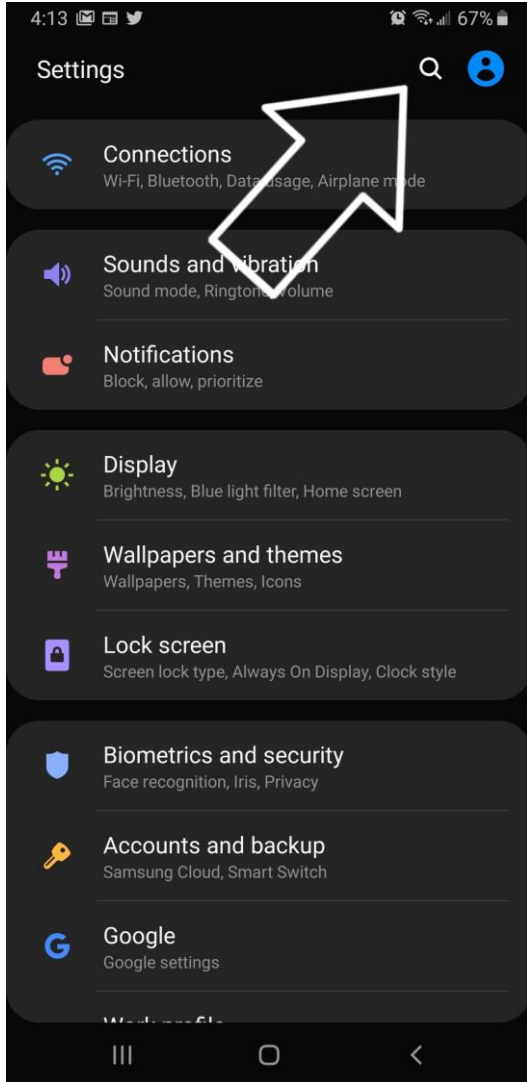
4:13 67%

Settings

Connections
Wi-Fi, Bluetooth, Data usage, Airplane mode

Sounds and vibration
Sound mode, Ringtone, Volume

Notifications
Block, allow, prioritize

Display
Brightness, Blue light filter, Home screen

Wallpapers and themes
Wallpapers, Themes, Icons

Lock screen
Screen lock type, Always On Display, Clock style

Biometrics and security
Face recognition, Iris, Privacy

Accounts and backup
Samsung Cloud, Smart Switch

Google
Google settings

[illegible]